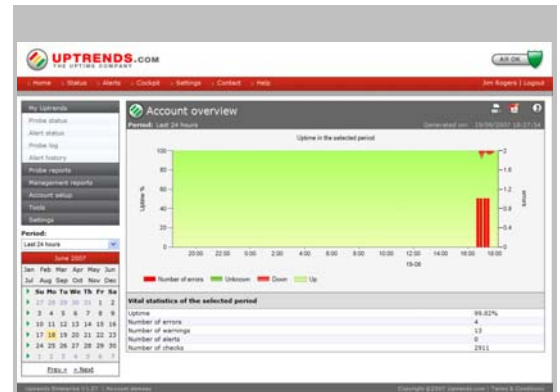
UPTRENDS.COM
THE UPTIME COMPANY

All OK

Home | Status | Alerts | Cockpit | Settings | Contact | Help

Jim Rogers | Logout

My Uptrends
Probe status
Alert status
Probe log
Alert history
Probe reports
Management reports
Account setup
Tools
Settings

Period:
Last 24 hours

June 2007
Jan Feb Mar Apr May Jun
Jul Aug Sep Oct Nov Dec

| | Su | Mo | Tu | We | Th | Fr | Sa |
|---|---|---|---|---|---|---|---|
| | 27 | 28 | 29 | 30 | 31 | 1 | 2 |
| | 3 | 4 | 5 | 6 | 7 | 8 | 9 |
| | 10 | 11 | 12 | 13 | 14 | 15 | 16 |
| | 17 | 18 | 19 | 20 | 21 | 22 | 23 |
| | 24 | 25 | 26 | 27 | 28 | 29 | 30 |
| | 1 | 2 | 3 | 4 | 5 | 6 | 7 |

Prev | Next

Account overview

Period: Last 24 hours

Generated on: 19/06/2007 18:37:54

Uptime in the selected period

100
80
60
40
20
0

Uptime %

2
1.6
1.2
0.8
0.4
0

Errors

20:00 22:00 0:00 2:00 4:00 6:00 8:00 10:00 12:00 14:00 16:00 18:00
19-06

Number of errors
Unknown
Down
Up

Vital statistics of the selected period

| | |
|---|---|
| Uptime | 99.82% |
| Number of errors | 4 |
| Number of warnings | 13 |
| Number of alerts | 0 |
| Number of checks | 2911 |

Uptrends Enterprise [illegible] | Account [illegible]

Copyright ©2007 Uptrends.com | Terms & Conditions